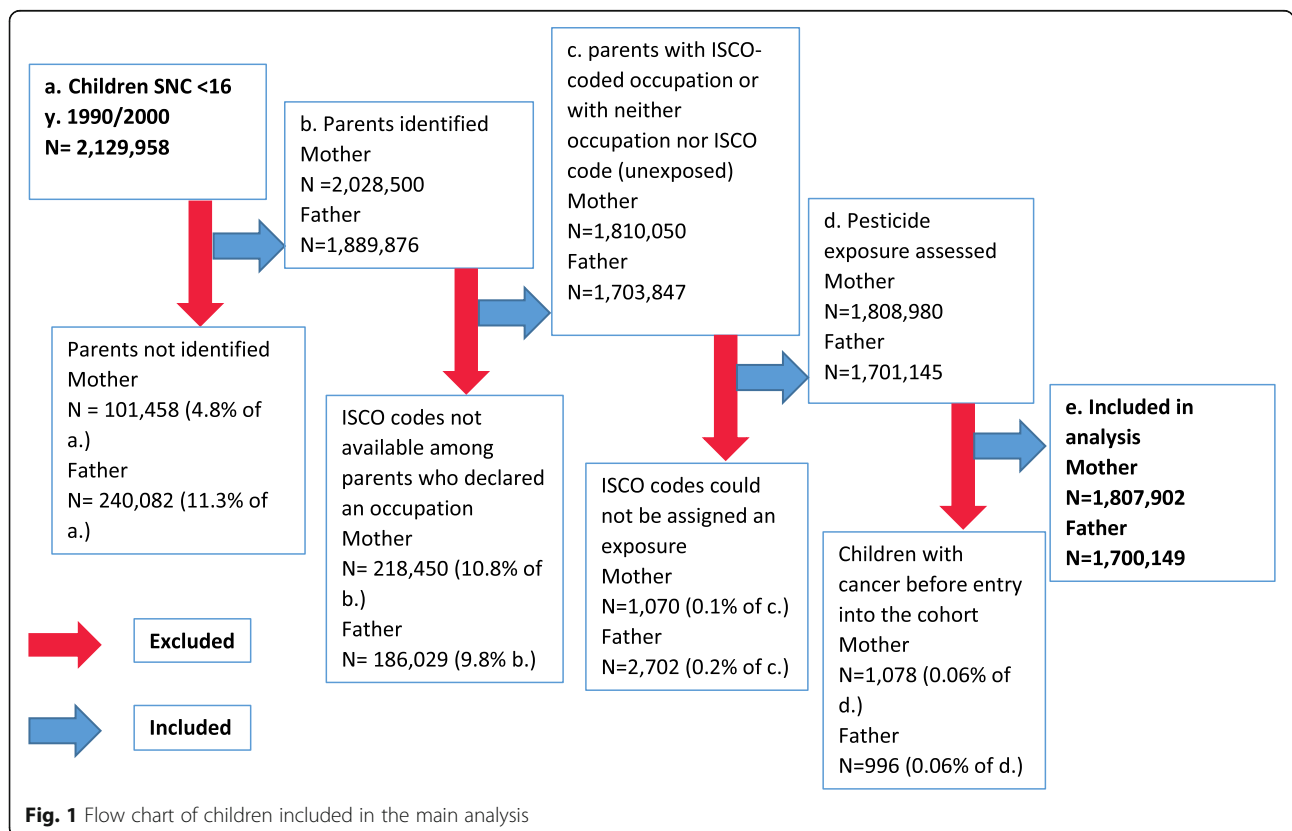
a. Children SNC <16 y. 1990/2000
N= 2,129,958

Parents not identified
Mother
N = 101,458 (4.8% of a.)
Father
N= 240,082 (11.3% of a.)

b. Parents identified
Mother
N =2,028,500
Father
N=1,889,876

ISCO codes not available among parents who declared an occupation
Mother
N= 218,450 (10.8% of b.)
Father
N= 186,029 (9.8% b.)

c. parents with ISCO-coded occupation or with neither occupation nor ISCO code (unexposed)
Mother
N=1,810,050
Father
N=1,703,847

ISCO codes could not be assigned an exposure
Mother
N=1,070 (0.1% of c.)
Father
N=2,702 (0.2% of c.)

d. Pesticide exposure assessed
Mother
N=1,808,980
Father
N=1,701,145

Children with cancer before entry into the cohort
Mother
N=1,078 (0.06% of d.)
Father
N=996 (0.06% of d.)

e. Included in analysis
Mother
N=1,807,902
Father
N=1,700,149

Excluded

Included

Fig. 1 Flow chart of children included in the main analysis